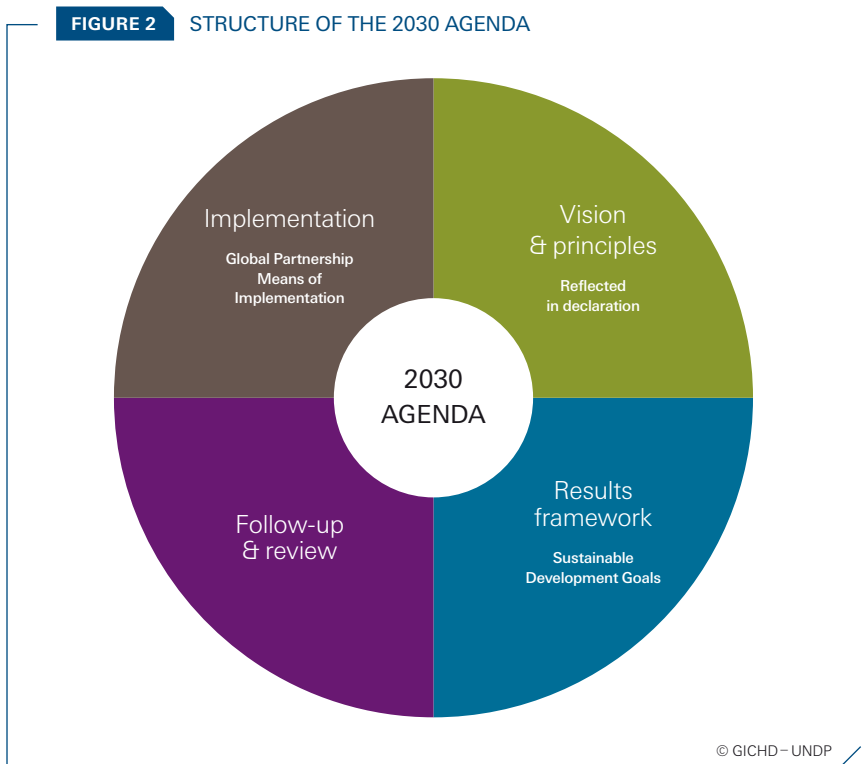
FIGURE 2 STRUCTURE OF THE 2030 AGENDA

Implementation

Global Partnership
Means of
Implementation

Vision
& principles

Reflected
in declaration

2030
AGENDA

Follow-up
& review

Results
framework

Sustainable
Development Goals

© GICHD – UNDP